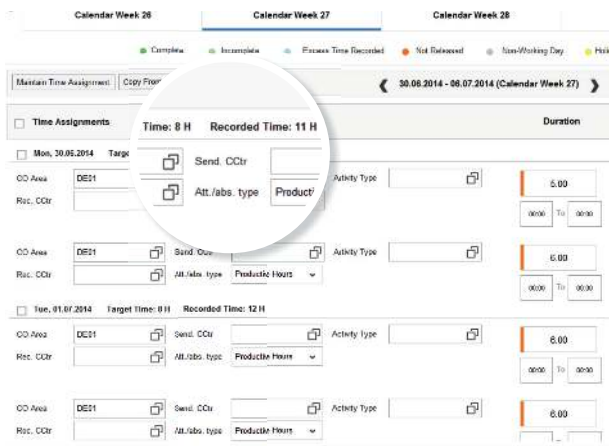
Calendar Week 26 | Calendar Week 27 | Calendar Week 28

Complete Incomplete Excess Time Recorded Not Released Non-Working Day Holi

Maintain Time Assignment Copy Fro

30.06.2014 - 06.07.2014 (Calendar Week 27)

Time Assignments Time: 8 H Recorded Time: 11 H Duration

Mon, 30.06.2014 Targ

CO Area DE01 Send. CCtr Activity Type 5.00
Rec. CCtr Att./abs. type Producti 00:00 To 00:00

CO Area DE01 Send. Cctr Activity Type 6.00
Rec. CCtr Att./abs. type Productive Hours 00:00 To 00:00

Tue, 01.07.2014 Target Time: 8 H Recorded Time: 12 H

CO Area DE01 Send. CCtr Activity Type 6.00
Rec. CCtr Att./abs. type Productive Hours 00:00 To 00:00

CO Area DE01 Send. CCtr Activity Type 6.00
Rec. CCtr Att./abs. type Productive Hours